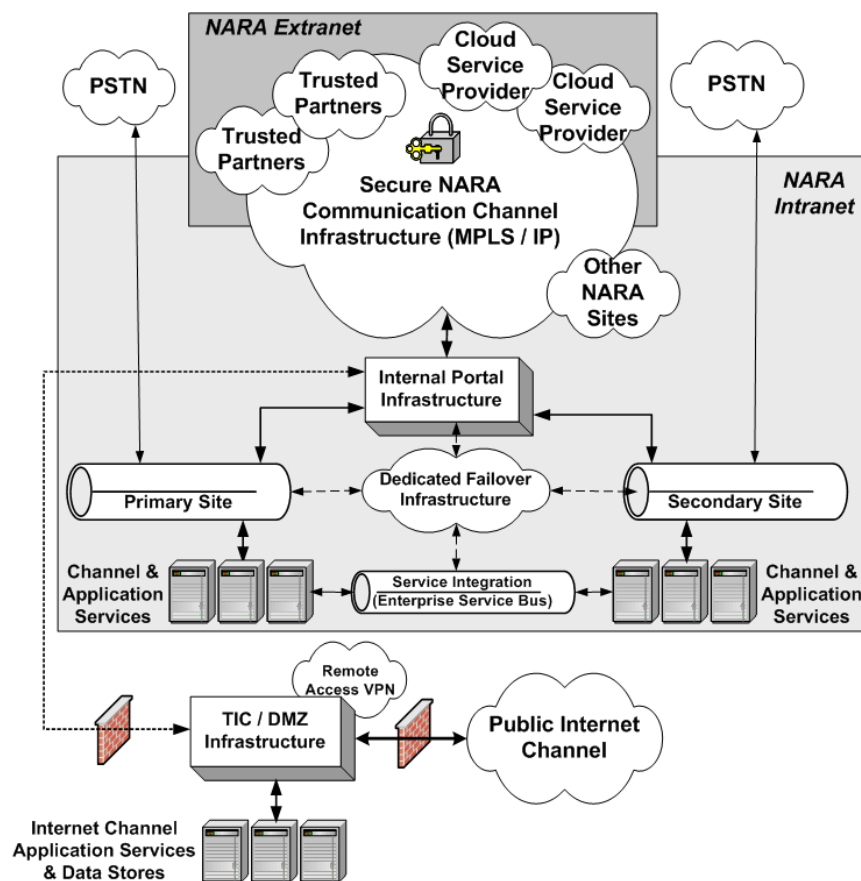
NARA Extranet

PSTN

Trusted Partners

Cloud Service Provider

Cloud Service Provider

PSTN

Trusted Partners

Secure NARA Communication Channel Infrastructure (MPLS / IP)

NARA Intranet

Other NARA Sites

Internal Portal Infrastructure

Dedicated Failover Infrastructure

Primary Site

Secondary Site

Channel & Application Services

Service Integration (Enterprise Service Bus)

Channel & Application Services

Remote Access VPN

TIC / DMZ Infrastructure

Public Internet Channel

Internet Channel Application Services & Data Stores